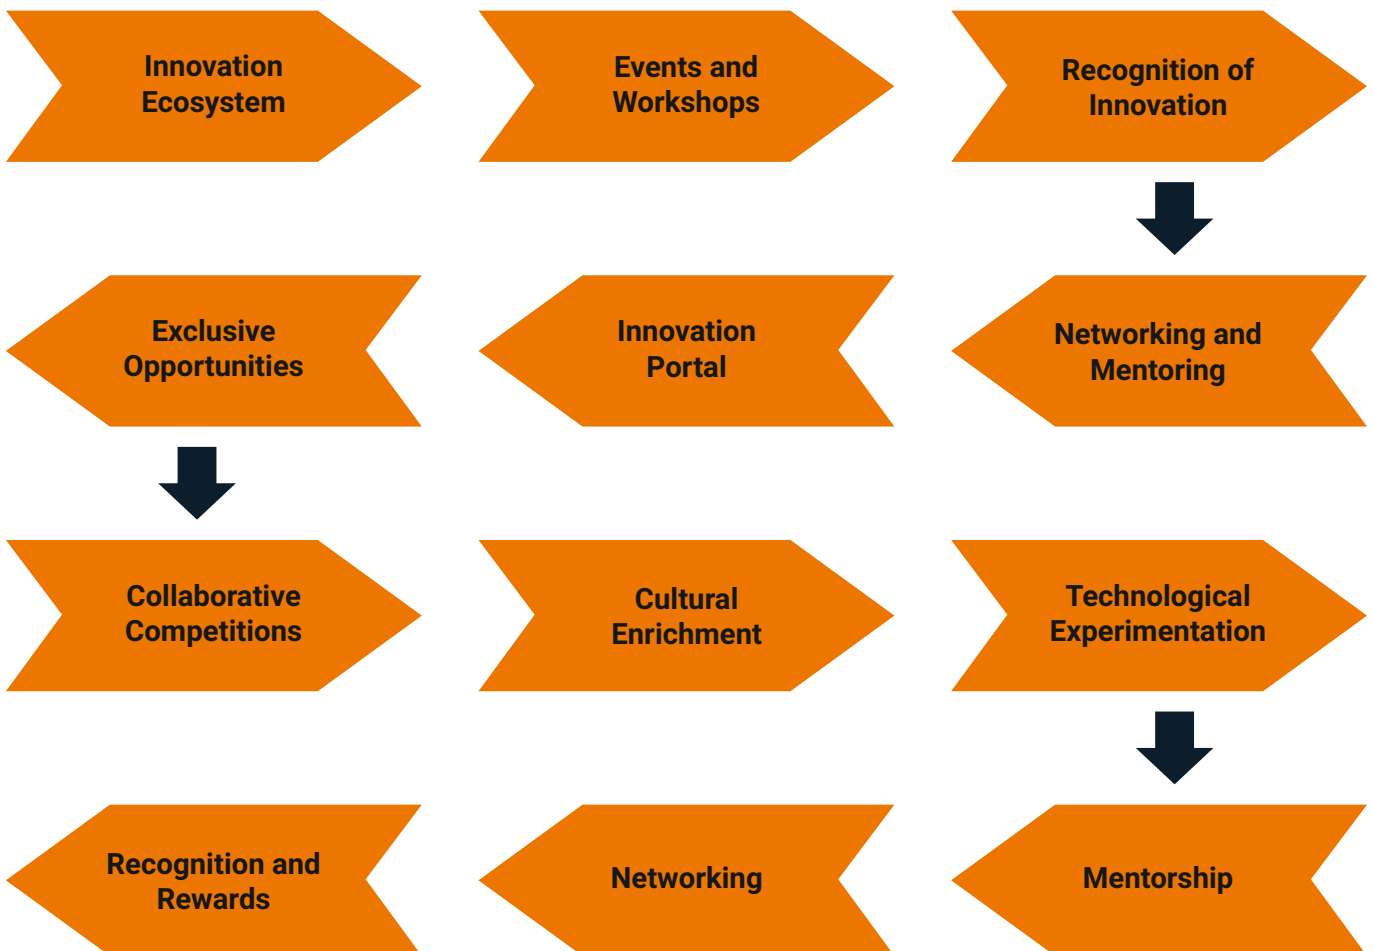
Innovation Ecosystem

Events and Workshops

Recognition of Innovation

Networking and Mentoring

Innovation Portal

Exclusive Opportunities

Collaborative Competitions

Cultural Enrichment

Technological Experimentation

Mentorship

Networking

Recognition and Rewards